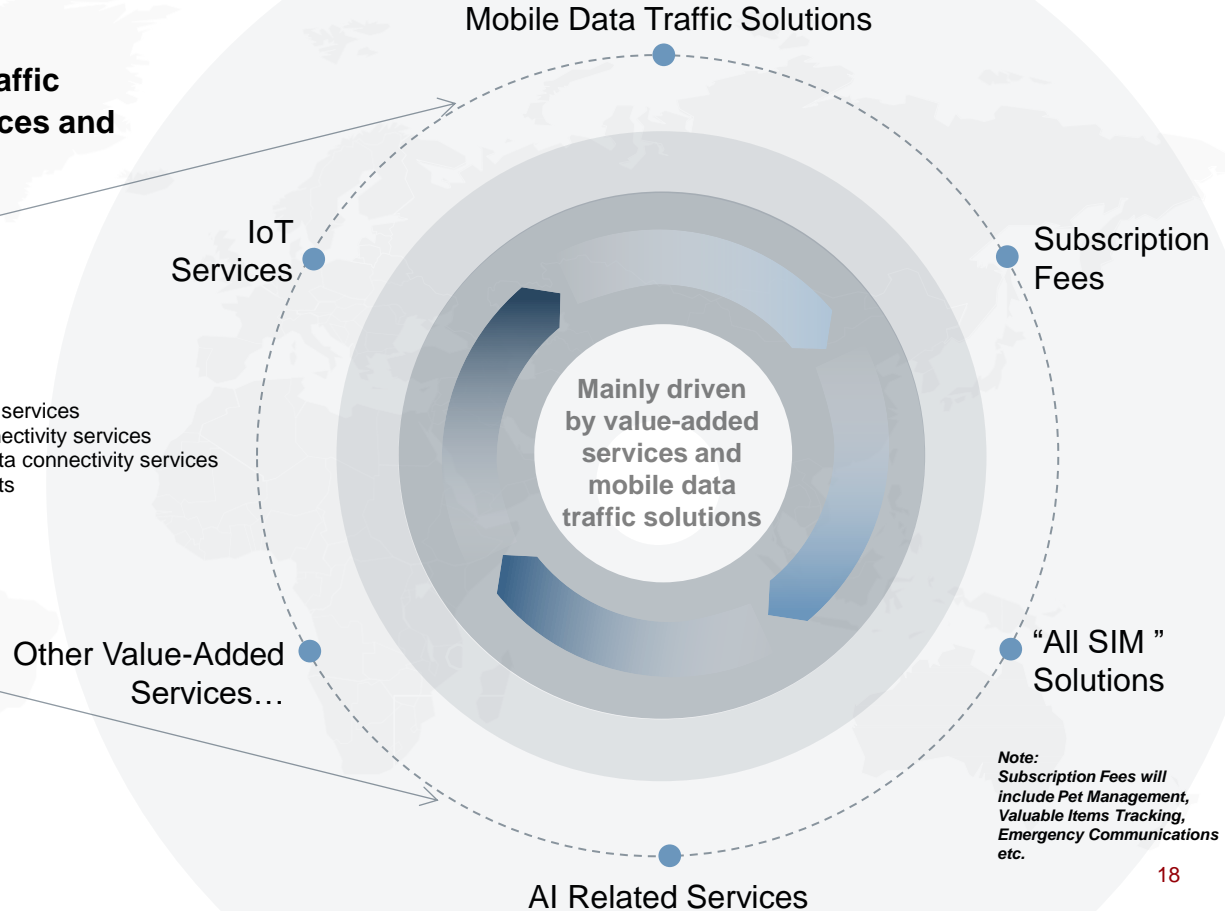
affic
ces and

services
nectivity services
ta connectivity services
ts

Mobile Data Traffic Solutions

IoT Services

Subscription Fees

Mainly driven by value-added services and mobile data traffic solutions

Other Value-Added Services…

“All SIM ” Solutions

AI Related Services

Note:
Subscription Fees will include Pet Management, Valuable Items Tracking, Emergency Communications etc.

18